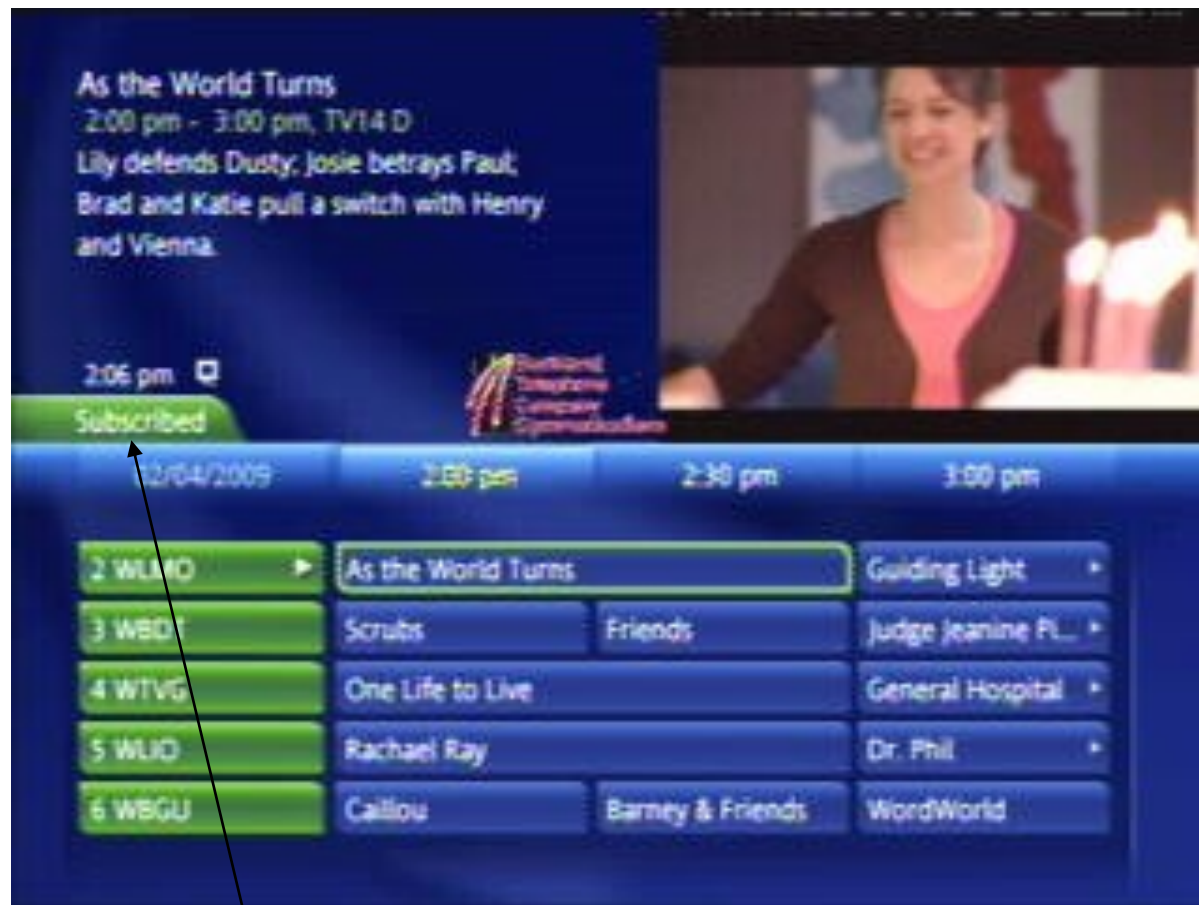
As the World Turns
2:00 pm - 3:00 pm, TV14 D
Lily defends Dusty; Josie betrays Paul; Brad and Katie pull a switch with Henry and Vienna.

2:06 pm

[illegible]

Subscribed

| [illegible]2/04/2009 | 2:00 pm | 2:30 pm | 3:00 pm |
|---|---|---|---|
| 2 WLMO | As the World Turns | | Guiding Light |
| 3 WBDT | Scrubs | Friends | Judge Jeanine Pi... |
| 4 WTVG | One Life to Live | | General Hospital |
| 5 WLIO | Rachael Ray | | Dr. Phil |
| 6 WBGU | Caillou | Barney & Friends | WordWorld |